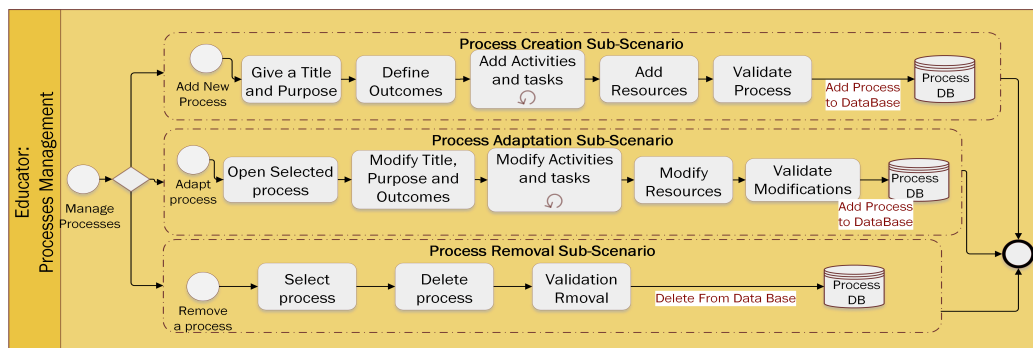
Educator:
Processes Management

Manage Processes

Process Creation Sub-Scenario

Add New Process

Give a Title and Purpose

Define Outcomes

Add Activities and tasks

Add Resources

Validate Process

Add Process to DataBase

Process DB

Process Adaptation Sub-Scenario

Adapt process

Open Selected process

Modify Title, Purpose and Outcomes

Modify Activities and tasks

Modify Resources

Validate Modifications

Process DB

Add Process to DataBase

Process Removal Sub-Scenario

Remove a process

Select process

Delete process

Validation Rmoval

Delete From Data Base

Process DB